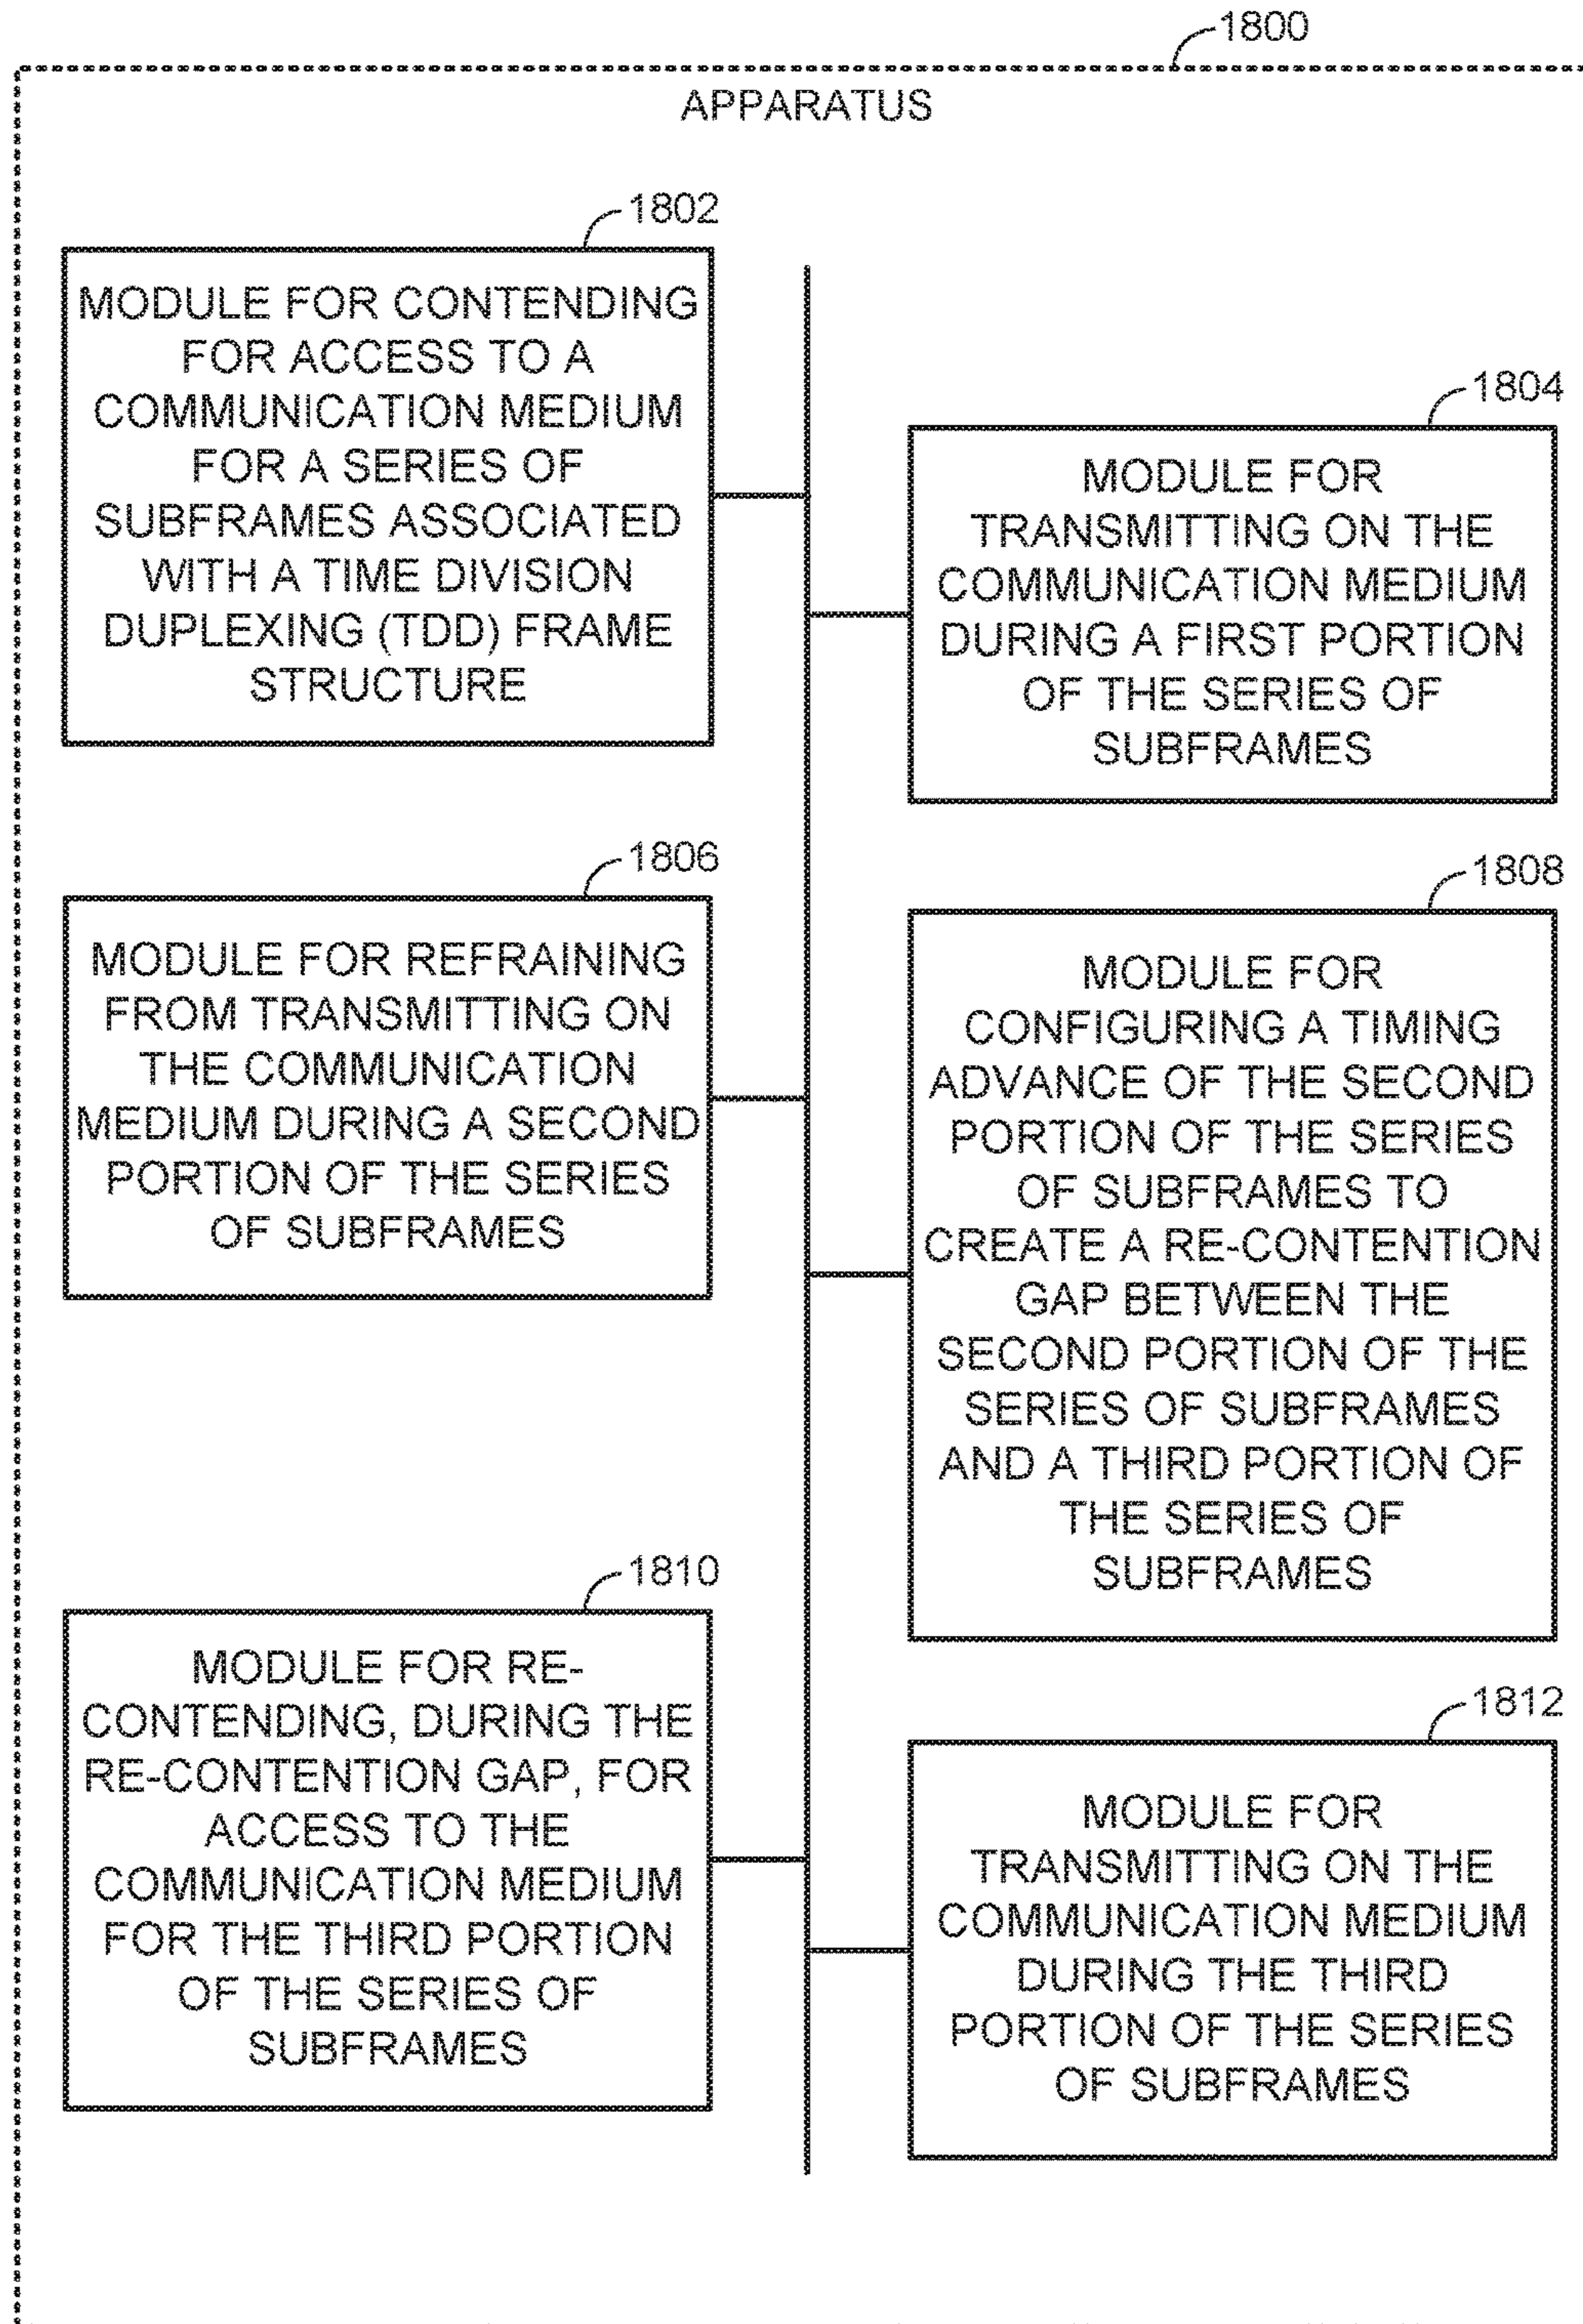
1800

APPARATUS

1802

MODULE FOR CONTENDING FOR ACCESS TO A COMMUNICATION MEDIUM FOR A SERIES OF SUBFRAMES ASSOCIATED WITH A TIME DIVISION DUPLEXING (TDD) FRAME STRUCTURE

1804

MODULE FOR TRANSMITTING ON THE COMMUNICATION MEDIUM DURING A FIRST PORTION OF THE SERIES OF SUBFRAMES

1806

MODULE FOR REFRAINING FROM TRANSMITTING ON THE COMMUNICATION MEDIUM DURING A SECOND PORTION OF THE SERIES OF SUBFRAMES

1808

MODULE FOR CONFIGURING A TIMING ADVANCE OF THE SECOND PORTION OF THE SERIES OF SUBFRAMES TO CREATE A RE-CONTENTION GAP BETWEEN THE SECOND PORTION OF THE SERIES OF SUBFRAMES AND A THIRD PORTION OF THE SERIES OF SUBFRAMES

1810

MODULE FOR RE-CONTENDING, DURING THE RE-CONTENTION GAP, FOR ACCESS TO THE COMMUNICATION MEDIUM FOR THE THIRD PORTION OF THE SERIES OF SUBFRAMES

1812

MODULE FOR TRANSMITTING ON THE COMMUNICATION MEDIUM DURING THE THIRD PORTION OF THE SERIES OF SUBFRAMES